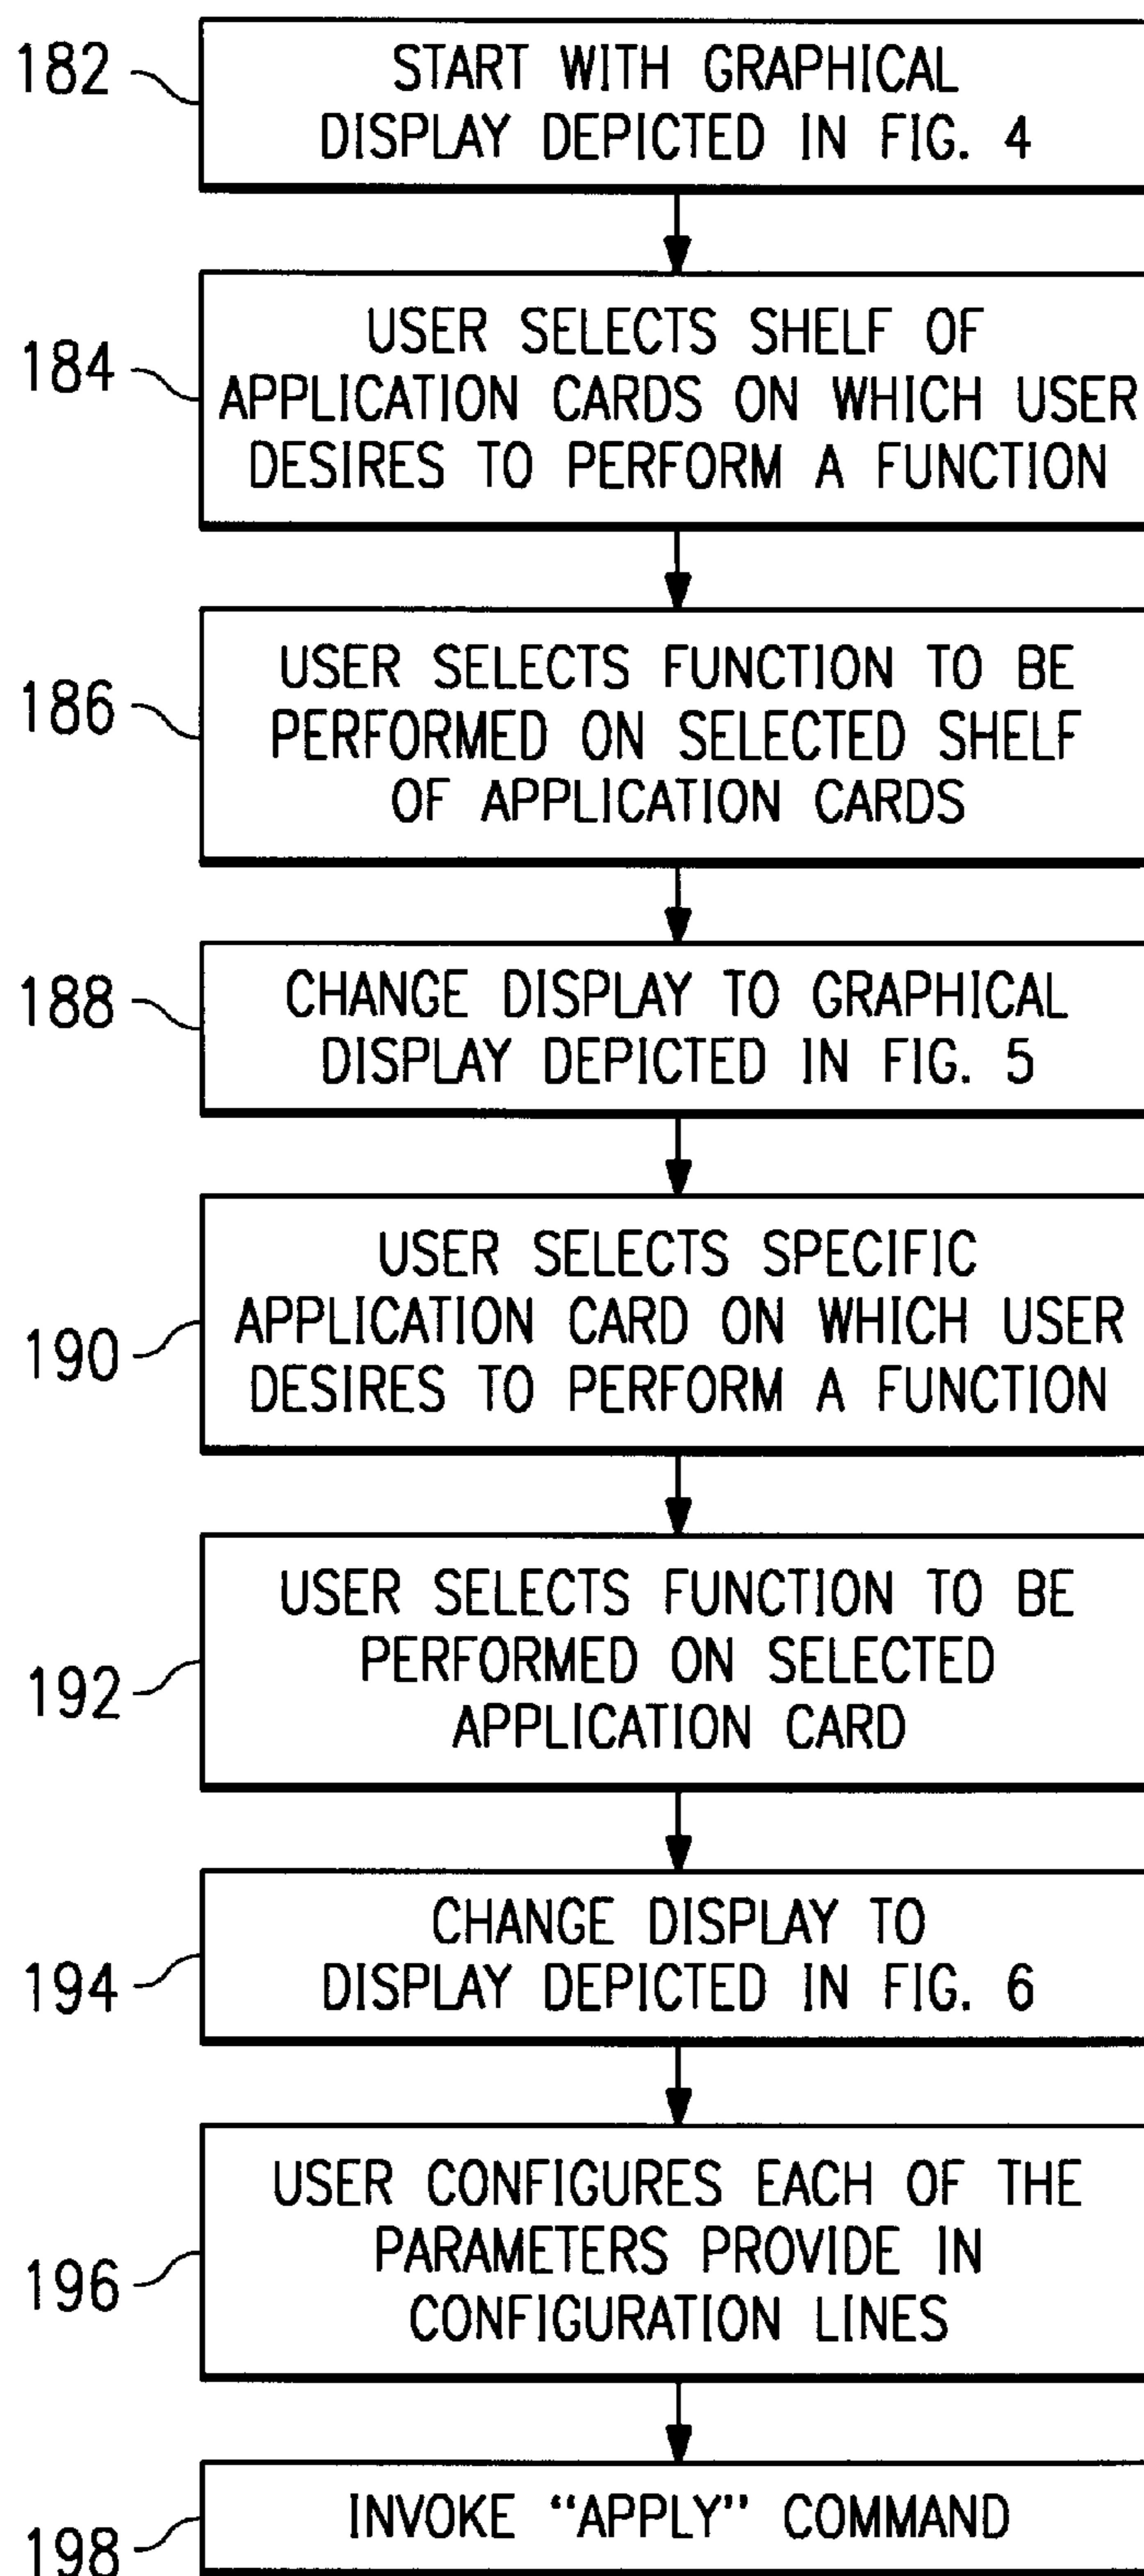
182
START WITH GRAPHICAL DISPLAY DEPICTED IN FIG. 4

184
USER SELECTS SHELF OF APPLICATION CARDS ON WHICH USER DESIRES TO PERFORM A FUNCTION

186
USER SELECTS FUNCTION TO BE PERFORMED ON SELECTED SHELF OF APPLICATION CARDS

188
CHANGE DISPLAY TO GRAPHICAL DISPLAY DEPICTED IN FIG. 5

190
USER SELECTS SPECIFIC APPLICATION CARD ON WHICH USER DESIRES TO PERFORM A FUNCTION

192
USER SELECTS FUNCTION TO BE PERFORMED ON SELECTED APPLICATION CARD

194
CHANGE DISPLAY TO DISPLAY DEPICTED IN FIG. 6

196
USER CONFIGURES EACH OF THE PARAMETERS PROVIDE IN CONFIGURATION LINES

198
INVOKE "APPLY" COMMAND